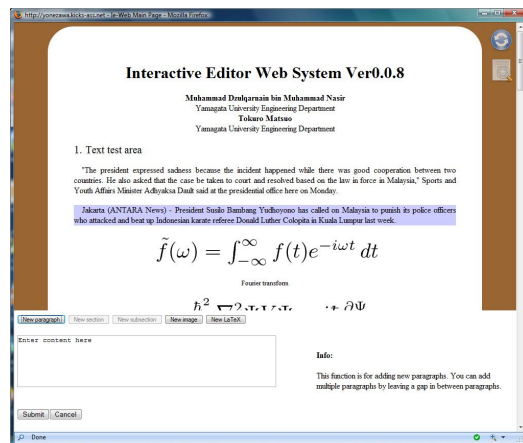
http://yonezawa.locks-ssc.net/ - iEr Web Main Page - Mozilla Firefox

Interactive Editor Web System Ver0.0.8

Muhammad Dzulqarnain bin Muhammad Nasir
Yamagata University Engineering Department
Tokuro Matsuo
Yamagata University Engineering Department

1. Text test area

"The president expressed sadness because the incident happened while there was good cooperation between two countries. He also asked that the case be taken to court and resolved based on the law in force in Malaysia," Sports and Youth Affairs Minister Adhyaksa Dault said at the presidential office here on Monday.

Jakarta (ANTARA News) - President Susilo Bambang Yudhoyono has called on Malaysia to punish its police officers who attacked and beat up Indonesian karate referee Donald Luther Colopita in Kuala Lumpur last week.

$\tilde{f}(\omega) = \int_{-\infty}^{\infty} f(t)e^{-i\omega t}\,dt$

Fourier transform

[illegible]

New paragraph | New section | New subsection | New image | New LaTeX

Enter content here

Info:

This function is for adding new paragraphs. You can add multiple paragraphs by leaving a gap in between paragraphs.

Submit | Cancel

Done